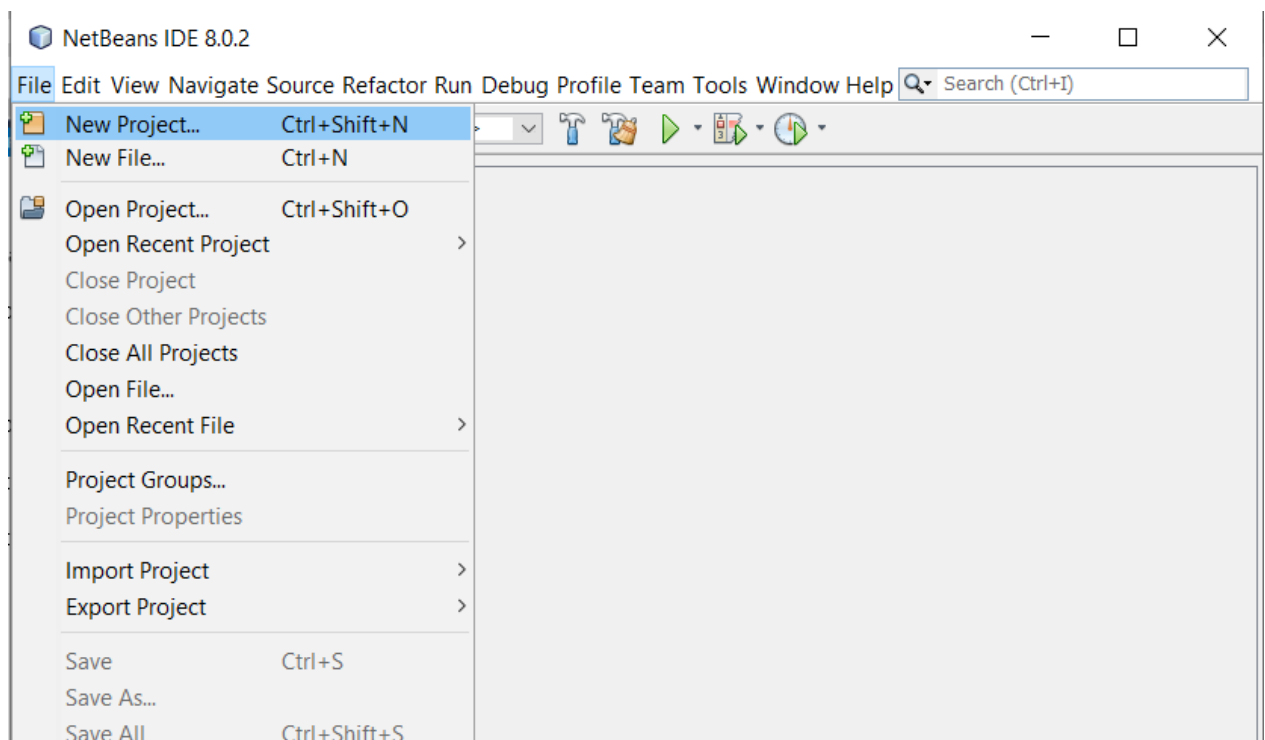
NetBeans IDE 8.0.2

File Edit View Navigate Source Refactor Run Debug Profile Team Tools Window Help Search (Ctrl+I)

New Project... Ctrl+Shift+N
New File... Ctrl+N
Open Project... Ctrl+Shift+O
Open Recent Project
Close Project
Close Other Projects
Close All Projects
Open File...
Open Recent File
Project Groups...
Project Properties
Import Project
Export Project
Save Ctrl+S
Save As...
Save All Ctrl+Shift+S